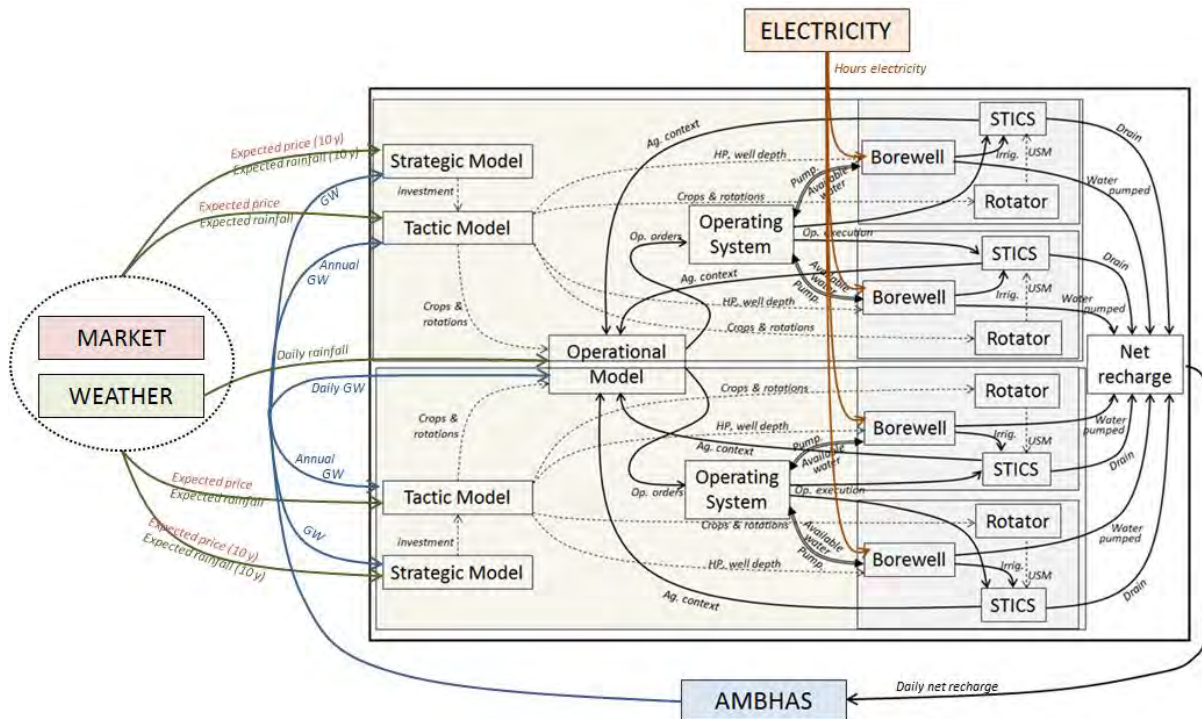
ELECTRICITY

Hours electricity

Expected price (10 y)
Expected rainfall (10 y)
Strategic Model
Investment
GW
Expected price
Expected rainfall
Tactic Model
Annual GW
Crops & rotations
MARKET
WEATHER
Daily rainfall
Daily GW
Crops & rotations
Annual GW
Expected price
Expected rainfall
Tactic Model
GW
Investment
Expected price (10 y)
Expected rainfall (10 y)
Strategic Model

Ag. context
HP, well depth
Crops & rotations
Operating System
Op. orders
Op. execution
Ag. context
HP, well depth
Crops & rotations
Operational Model
Crops & rotations
HP, well depth
Ag. context
Op. orders
Operating System
Op. execution
Crops & rotations
HP, well depth
Ag. context

STICS
Borewell
Pump
Available water
Irrig.
USM
Rotator
STICS
Available water
Pump
Borewell
Irrig.
USM
Rotator
Rotator
Borewell
Pump
Available water
Irrig.
USM
STICS
Rotator
Available water
Pump
Borewell
Irrig.
USM
STICS

Drain
Water pumped
Drain
Water pumped
Net recharge
Water pumped
Drain
Water pumped
Drain

AMBHAS
Daily net recharge